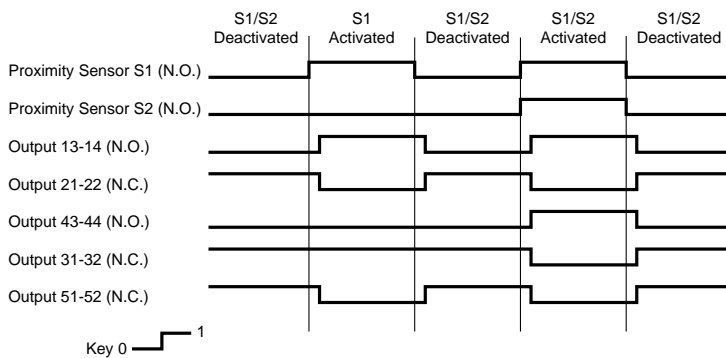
S1/S2 Deactivated

S1 Activated

S1/S2 Deactivated

S1/S2 Activated

S1/S2 Deactivated

Proximity Sensor S1 (N.O.)

Proximity Sensor S2 (N.O.)

Output 13-14 (N.O.)

Output 21-22 (N.C.)

Output 43-44 (N.O.)

Output 31-32 (N.C.)

Output 51-52 (N.C.)

Key 0 1